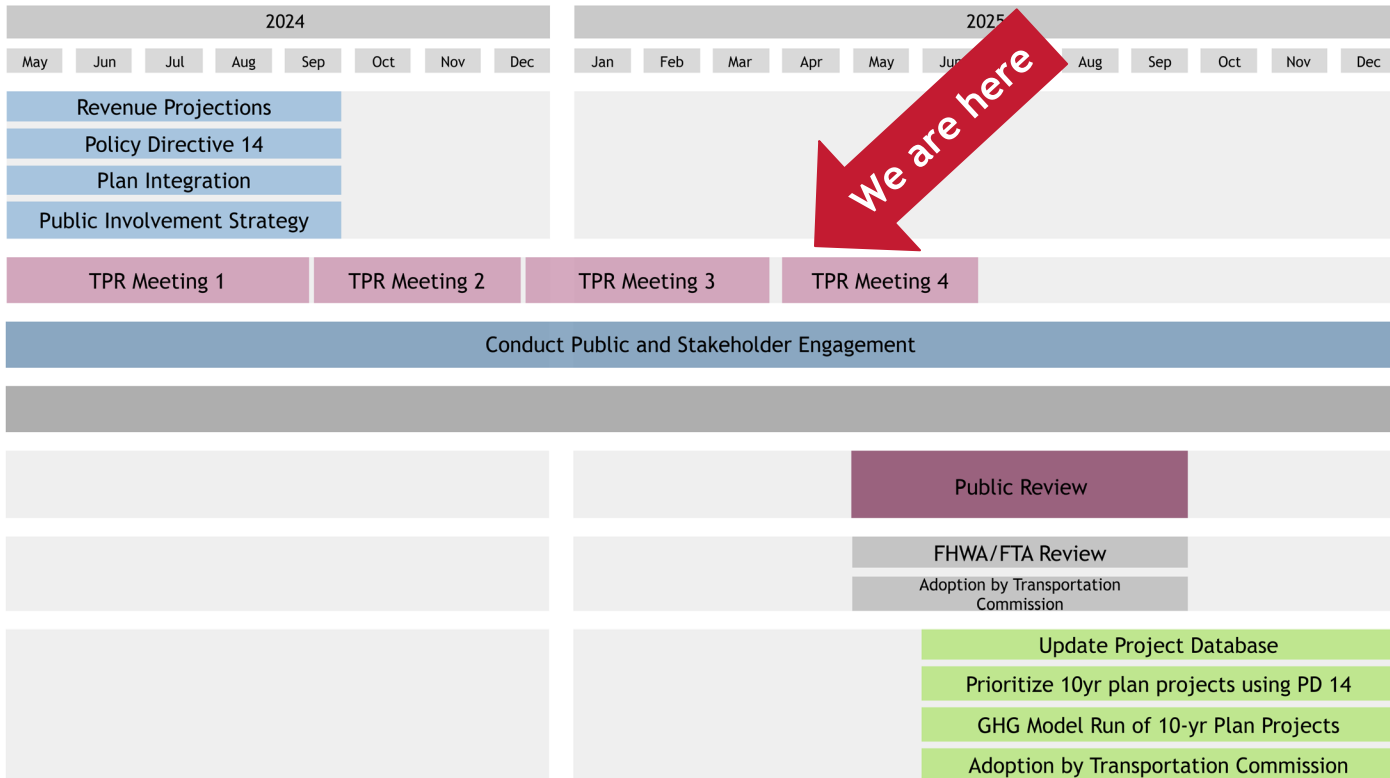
2024

May Jun Jul Aug Sep Oct Nov Dec

2025

Jan Feb Mar Apr May Jun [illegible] Aug Sep Oct Nov Dec

We are here

Revenue Projections

Policy Directive 14

Plan Integration

Public Involvement Strategy

TPR Meeting 1

TPR Meeting 2

TPR Meeting 3

TPR Meeting 4

Conduct Public and Stakeholder Engagement

Public Review

FHWA/FTA Review

Adoption by Transportation Commission

Update Project Database

Prioritize 10yr plan projects using PD 14

GHG Model Run of 10-yr Plan Projects

Adoption by Transportation Commission